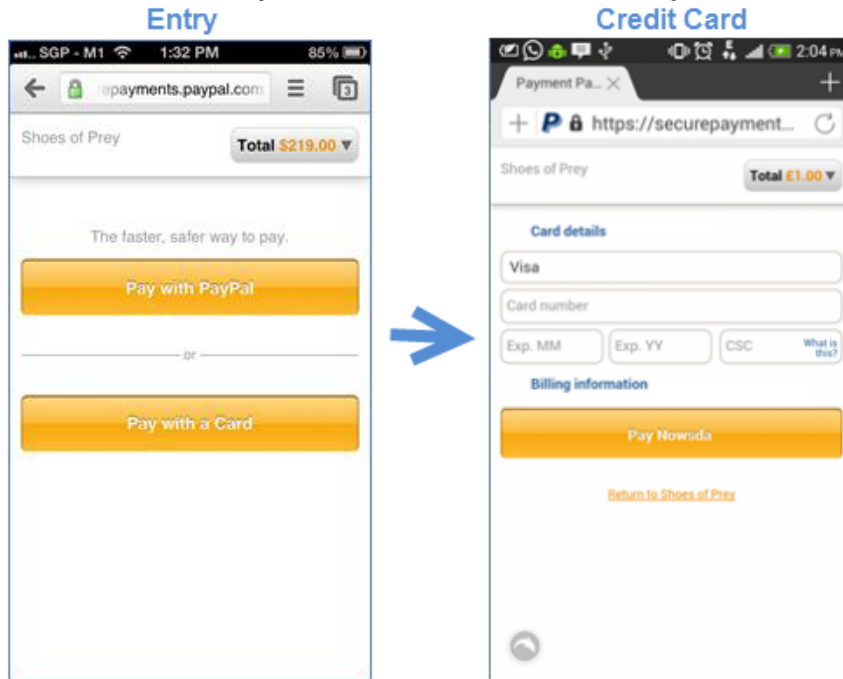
Entry

SGP - M1 1:32 PM 85%

epayments.paypal.com

3

Shoes of Prey

Total $219.00

The faster, safer way to pay.

Pay with PayPal

or

Pay with a Card

Credit Card

2:04 PM

Payment Pa...

https://securepayment...

Shoes of Prey

Total £1.00

Card details

Visa

Card number

Exp. MM

Exp. YY

CSC

What is this?

Billing information

Pay Nowsda

Return to Shoes of Prey